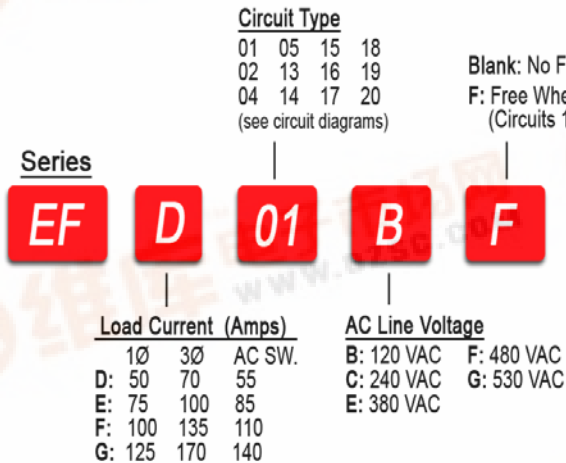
Circuit Type
01 05 15 18
02 13 16 19
04 14 17 20
(see circuit diagrams)

Blank: No F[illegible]
F: Free Whe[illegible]
(Circuits 1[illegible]

Series

EF D 01 B F

Load Current (Amps)

| | 1Ø | 3Ø | AC SW. |
|---|---|---|---|
| D: | 50 | 70 | 55 |
| E: | 75 | 100 | 85 |
| F: | 100 | 135 | 110 |
| G: | 125 | 170 | 140 |

AC Line Voltage
B: 120 VAC
C: 240 VAC
E: 380 VAC
F: 480 VAC
G: 530 VAC

www.dzsc.com